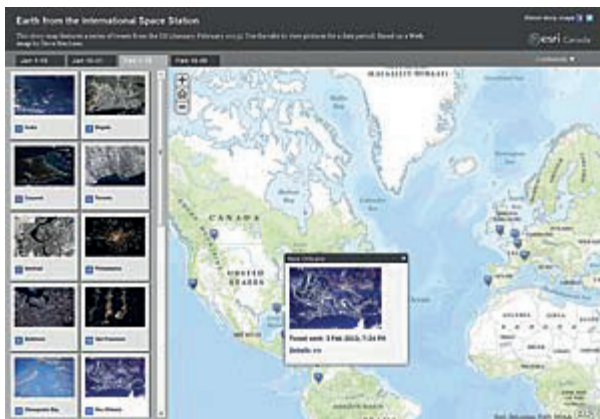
Earth from the International Space Station

This story map features a series of tweets from the ISS (January–February 2013). Use the tabs to view pictures for a date period. Based on a Web design by Steve Mackinnon.

esri Canada

Jan 1-15

Jan 16-31

Feb 1-15

Feb 16-28

CANADA

UNITED STATES

GREENLAND

Hudson Bay

New Orleans

Tweet sent: 3 Feb 2013, 7:24 PM

Details >>

Dubai

Nagoya

Toronto

Montreal

Philadelphia

Baltimore

San Francisco

Chesapeake Bay

New Orleans